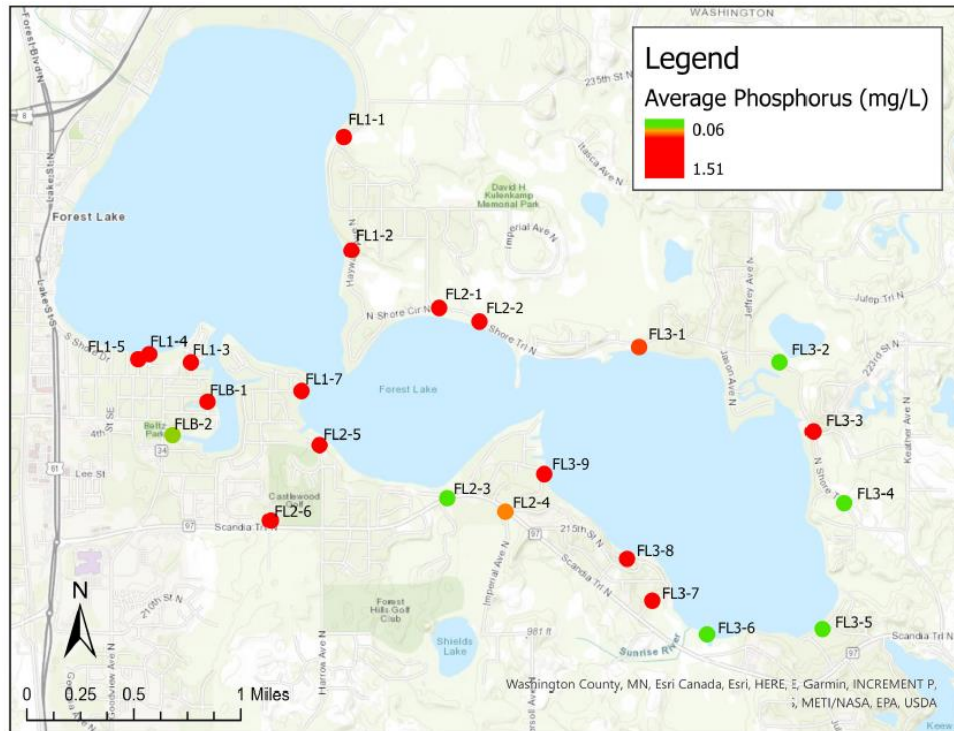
Legend
Average Phosphorus (mg/L)
0.06
1.51

WASHINGTON
235th St N
Forest Blvd N
Lake St N
Forest Lake
Lake St S
S Shore Dr
Itasca Ave N
David H Kulenkamp Memorial Park
Imperial Ave N
Jeffrey Ave N
Julep Trl N
Hayward Ave N
N Shore Cir N
Shore Trl N
Jason Ave N
223rd St N
Keather Ave N
Forest Lake
4th St SE
Beltz Park
Lee St
Castlewood Golf
Scandia Trl N
215th St N
Imperial Ave N
Scandia Trl N
Forest Hills Golf Club
Shields Lake
981 ft
Sunrise River
Scandia Trl N
210th St N
Harrow Ave N
N Shore Trl N

FL1-1
FL1-2
FL2-1
FL2-2
FL3-1
FL3-2
FL1-5
FL1-4
FL1-3
FLB-1
FL1-7
FLB-2
FL2-5
FL3-3
FL3-9
FL2-3
FL2-4
FL3-4
FL2-6
FL3-8
FL3-7
FL3-6
FL3-5

N
0 0.25 0.5 1 Miles
Washington County, MN, Esri Canada, Esri, HERE, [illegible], Garmin, INCREMENT P, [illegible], METI/NASA, EPA, USDA